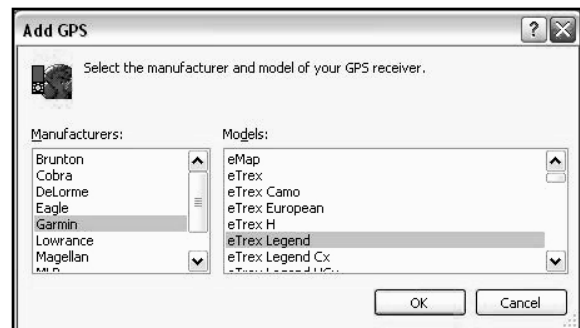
Add GPS

Select the manufacturer and model of your GPS receiver.

Manufacturers:

Brunton
Cobra
DeLorme
Eagle
Garmin
Lowrance
Magellan
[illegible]

Models:

eMap
eTrex
eTrex Camo
eTrex European
eTrex H
eTrex Legend
eTrex Legend Cx
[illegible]

OK
Cancel